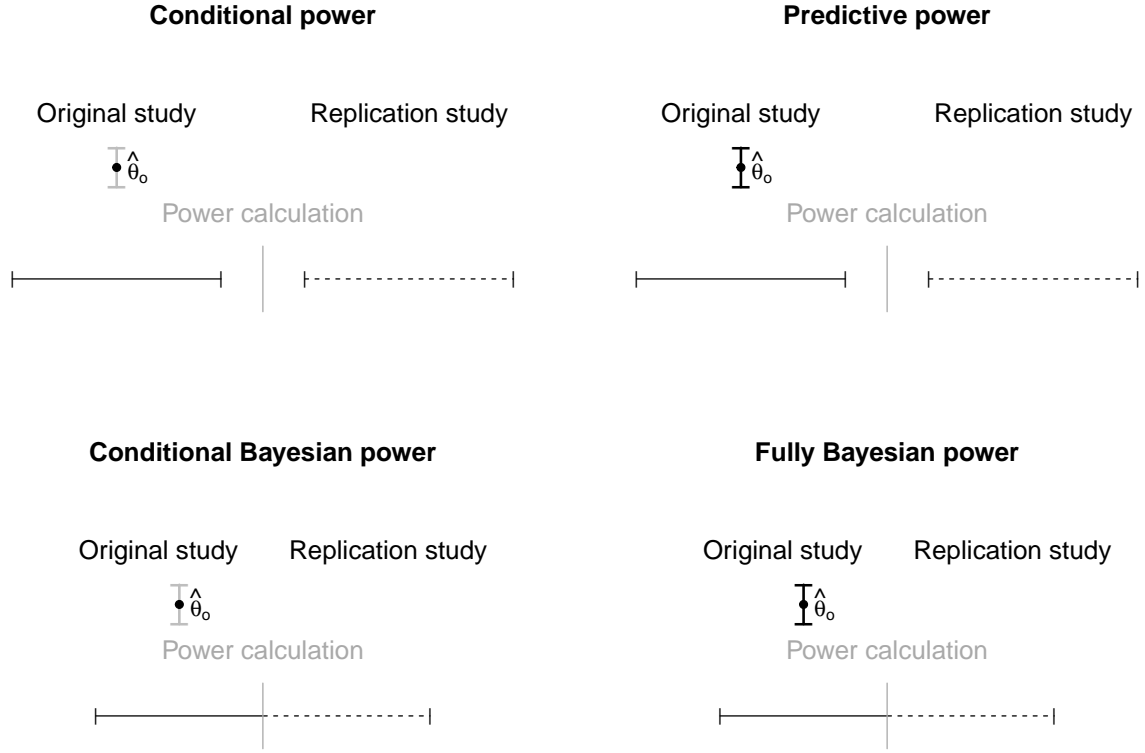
**Conditional power**

Original study Replication study

$\hat{\theta}_o$

Power calculation

**Predictive power**

Original study Replication study

$\hat{\theta}_o$

Power calculation

**Conditional Bayesian power**

Original study Replication study

$\hat{\theta}_o$

Power calculation

**Fully Bayesian power**

Original study Replication study

$\hat{\theta}_o$

Power calculation